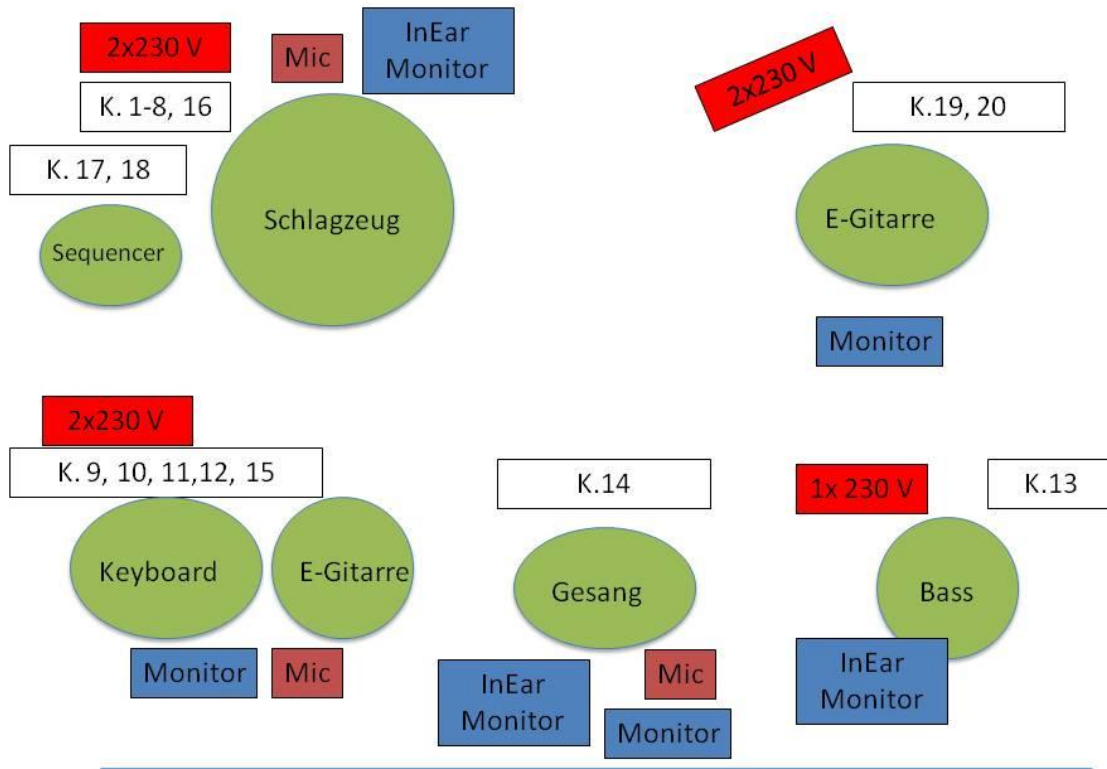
2x230 V

Mic

InEar Monitor

K. 1-8, 16

K. 17, 18

Schlagzeug

Sequencer

2x230 V

K.19, 20

E-Gitarre

Monitor

2x230 V

K. 9, 10, 11,12, 15

Keyboard

E-Gitarre

Monitor

Mic

K.14

Gesang

InEar Monitor

Mic

Monitor

1x 230 V

K.13

Bass

InEar Monitor